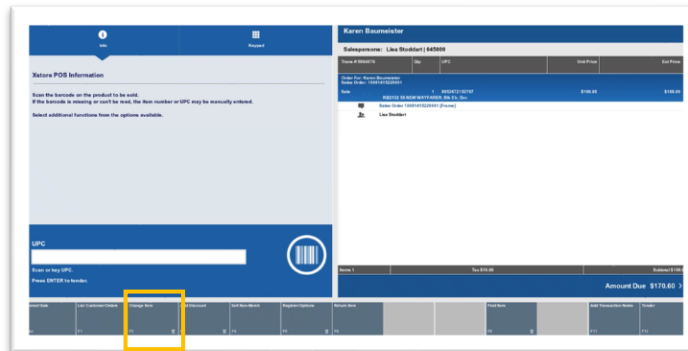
Info

Keypad

Xstore POS Information

Scan the barcode on the product to be sold.
If the barcode is missing or can't be read, the item number or UPC may be manually entered.

Select additional functions from the options available.

UPC

Scan or key UPC.

Press ENTER to tender.

Karen Baumeister

Salesperson: Lisa Stoddart | 645800

| Trans # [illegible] | Qty | UPC | Unit Price | Ext Price |
|---|---|---|---|---|
| Order For: Karen Baumeister Sales Order: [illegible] | | | | |
| Sale | 1 | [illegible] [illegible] | $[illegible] | $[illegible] |
| Sales Order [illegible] [Phone] | | | | |
| Lisa Stoddart | | | | |

Items 1

Tax $10.00

Subtotal $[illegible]

Amount Due $170.60

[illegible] Sale
F1

List Customer Orders
F2

Change Item
F3

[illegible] Discount
F4

Sell Non-Merch
F5

Register Options
F6

Return Item
F7

Find Item
F9

Add Transaction Notes
F11

Tender
F12